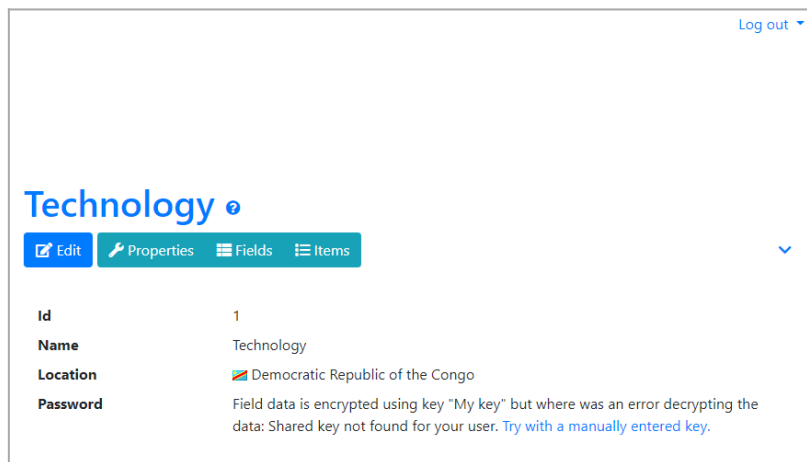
Log out

Technology

Edit Properties Fields Items

| | |
|---|---|
| Id | 1 |
| Name | Technology |
| Location | Democratic Republic of the Congo |
| Password | Field data is encrypted using key "My key" but where was an error decrypting the data: Shared key not found for your user. Try with a manually entered key. |